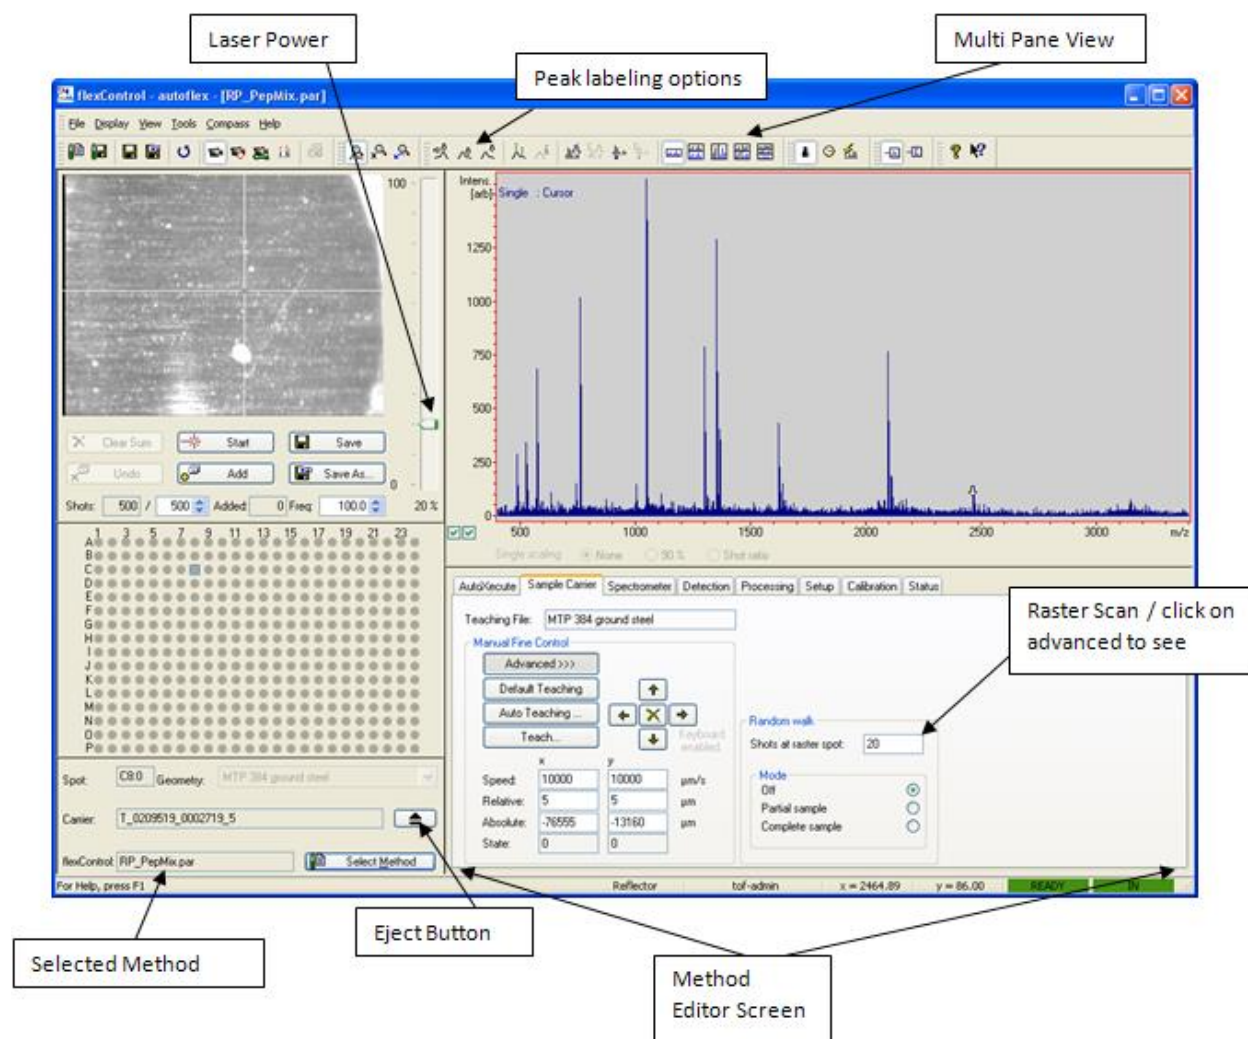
Laser Power

Peak labeling options

Multi Pane View

flexControl - autoflex - [RP_PepMix.par]

File Display View Tools Compass Help

100

Clear Sum Start Save

Undo Add Save As...

0

Shots: 500 / 500 Added: 0 Freq: 100.0 20 %

1 3 5 7 9 11 13 15 17 19 21 23

A B C D E F G H I J K L M N O P

Spot: C8:0 Geometry: MTP 384 ground steel

Carrier: T_0209519_0002719_5

flexControl: RP_PepMix.par Select Method

Intens. [a.u.] Single : Cursor

1250 1000 750 500 250 0

500 1000 1500 2000 2500 3000 m/z

Single scaling None 50 % Shot ratio

AutoXecute Sample Carrier Spectrometer Detection Processing Setup Calibration Status

Teaching File: MTP 384 ground steel

Manual Fine Control

Advanced >>>

Default Teaching

Auto Teaching ...

Teach...

Keyboard enabled

x y

Speed: 10000 10000 µm/s

Relative: 5 5 µm

Absolute: -76555 -13160 µm

State: 0 0

Random walk

Shots at raster spot: 20

Mode

Off

Partial sample

Complete sample

Raster Scan / click on advanced to see

For Help, press F1 Reflector tof-admin x = 2464.89 y = 86.00 READY IN

Selected Method

Eject Button

Method Editor Screen